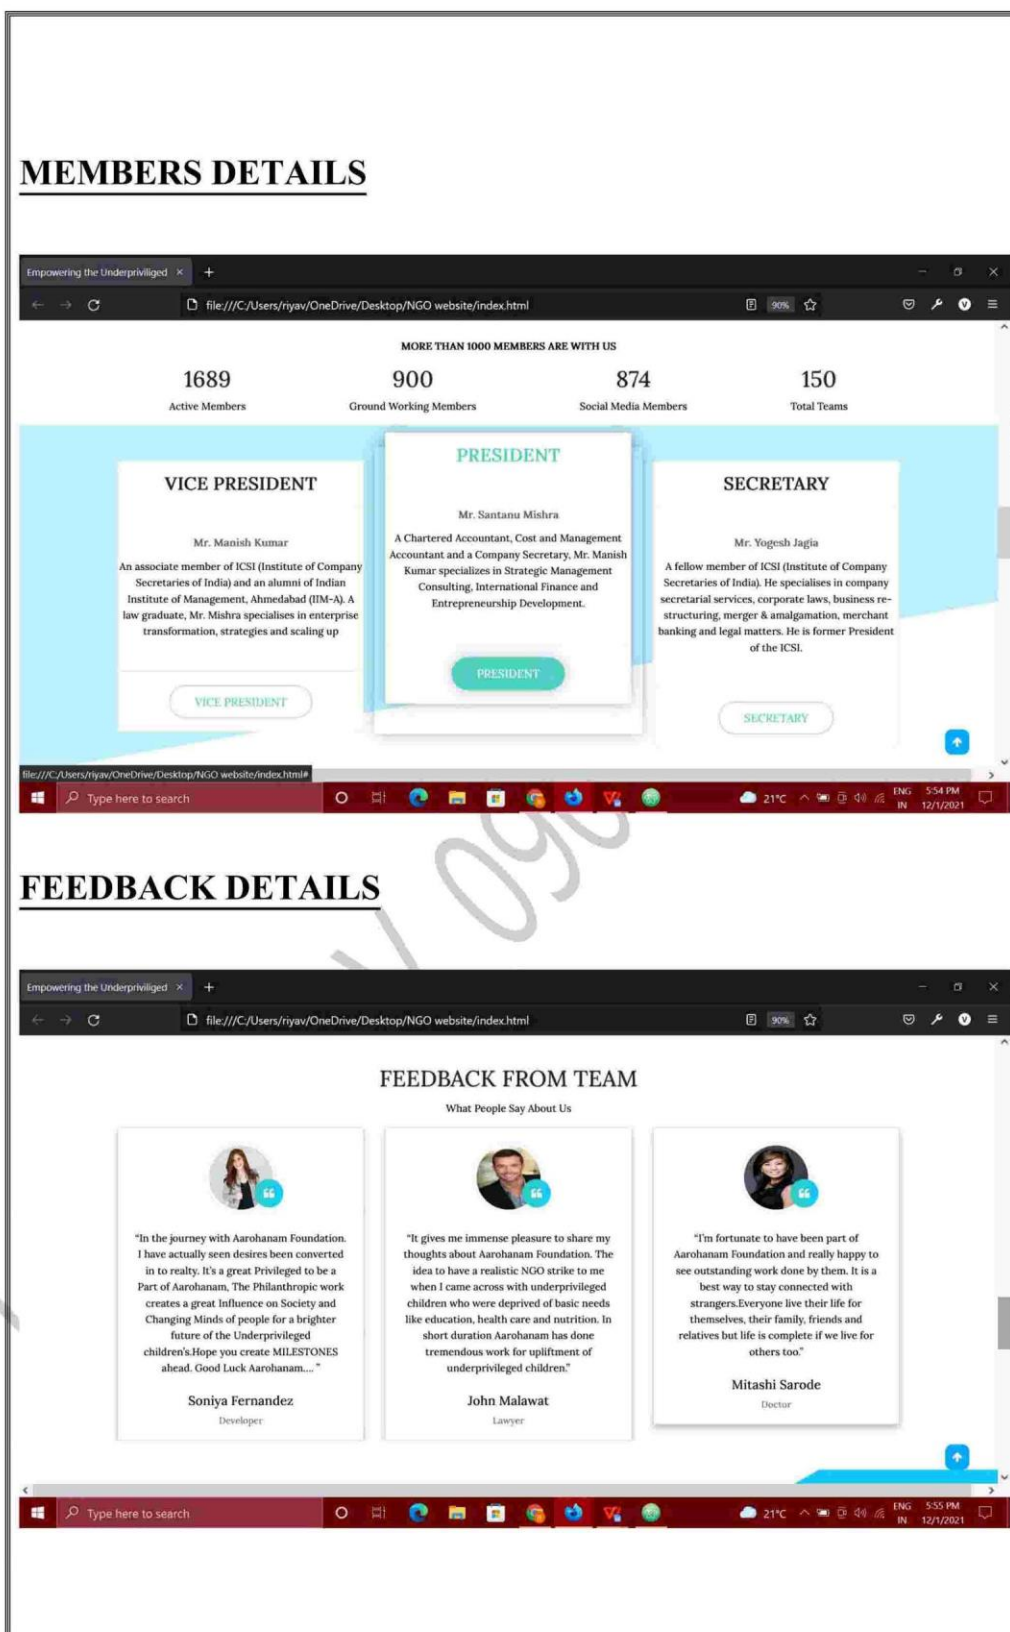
MEMBERS DETAILS

Empowering the Underpriviliged ×  +

file:///C:/Users/riyav/OneDrive/Desktop/NGO website/index.html  90%

MORE THAN 1000 MEMBERS ARE WITH US

1689
Active Members

900
Ground Working Members

874
Social Media Members

150
Total Teams

VICE PRESIDENT

Mr. Manish Kumar

An associate member of ICSI (Institute of Company Secretaries of India) and an alumni of Indian Institute of Management, Ahmedabad (IIM-A). A law graduate, Mr. Mishra specialises in enterprise transformation, strategies and scaling up

VICE PRESIDENT

PRESIDENT

Mr. Santanu Mishra

A Chartered Accountant, Cost and Management Accountant and a Company Secretary, Mr. Manish Kumar specializes in Strategic Management Consulting, International Finance and Entrepreneurship Development.

PRESIDENT

SECRETARY

Mr. Yogesh Jagia

A fellow member of ICSI (Institute of Company Secretaries of India). He specialises in company secretarial services, corporate laws, business re-structuring, merger & amalgamation, merchant banking and legal matters. He is former President of the ICSI.

SECRETARY

file:///C:/Users/riyav/OneDrive/Desktop/NGO website/index.html#

Type here to search  21°C  ENG IN  5:54 PM 12/1/2021

FEEDBACK DETAILS

Empowering the Underpriviliged ×  +

file:///C:/Users/riyav/OneDrive/Desktop/NGO website/index.html  90%

FEEDBACK FROM TEAM

What People Say About Us

"In the journey with Aarohanam Foundation. I have actually seen desires been converted in to realty. It's a great Privileged to be a Part of Aarohanam, The Philanthropic work creates a great Influence on Society and Changing Minds of people for a brighter future of the Underprivileged children's.Hope you create MILESTONES ahead. Good Luck Aarohanam...."

Soniya Fernandez
Developer

"It gives me immense pleasure to share my thoughts about Aarohanam Foundation. The idea to have a realistic NGO strike to me when I came across with underprivileged children who were deprived of basic needs like education, health care and nutrition. In short duration Aarohanam has done tremendous work for upliftment of underprivileged children."

John Malawat
Lawyer

"I'm fortunate to have been part of Aarohanam Foundation and really happy to see outstanding work done by them. It is a best way to stay connected with strangers.Everyone live their life for themselves, their family, friends and relatives but life is complete if we live for others too."

Mitashi Sarode
Doctor

Type here to search  21°C  ENG IN  5:55 PM 12/1/2021